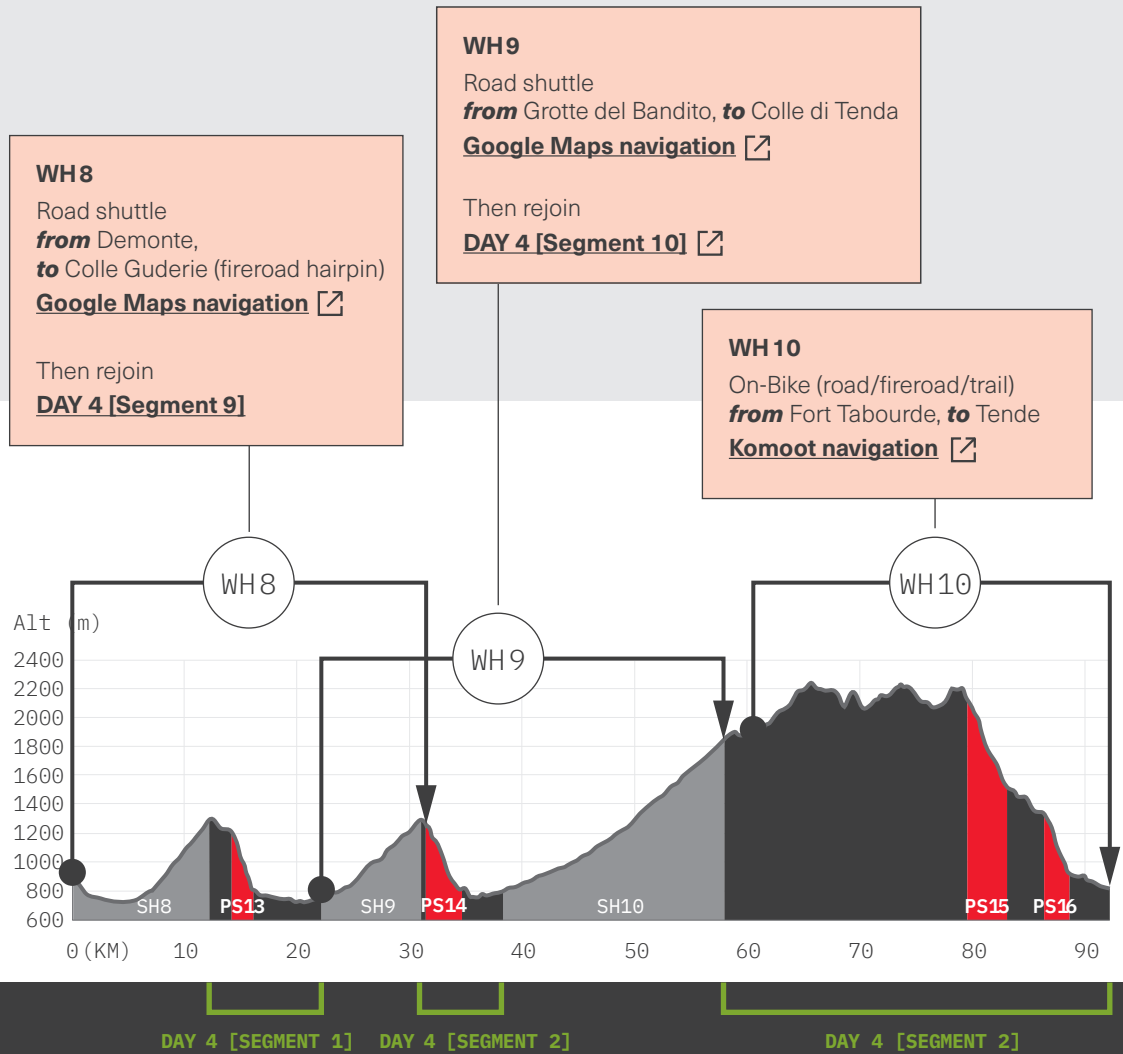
WH 8
Road shuttle
*from* Demonte,
*to* Colle Guderie (fireroad hairpin)
Google Maps navigation

Then rejoin
DAY 4 [Segment 9]

WH 9
Road shuttle
*from* Grotte del Bandito, *to* Colle di Tenda
Google Maps navigation

Then rejoin
DAY 4 [Segment 10]

WH 10
On-Bike (road/fireroad/trail)
*from* Fort Tabourde, *to* Tende
Komoot navigation

WH8
WH9
WH10

Alt (m)
2400
2200
2000
1800
1600
1400
1200
1000
800
600

SH8 PS13 SH9 PS14 SH10 PS15 PS16

0 (KM) 10 20 30 40 50 60 70 80 90

DAY 4 [SEGMENT 1] DAY 4 [SEGMENT 2] DAY 4 [SEGMENT 2]